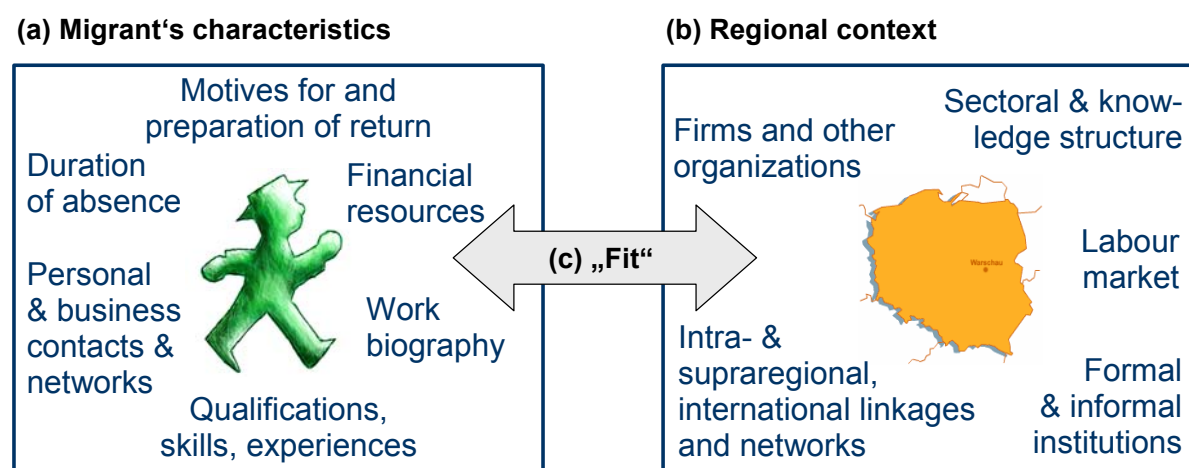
(a) Migrant‘s characteristics

Motives for and preparation of return

Duration of absence

Financial resources

Personal & business contacts & networks

Work biography

Qualifications, skills, experiences

(c) „Fit“

(b) Regional context

Firms and other organizations

Sectoral & knowledge structure

Warschau

Labour market

Intra- & supraregional, international linkages and networks

Formal & informal institutions